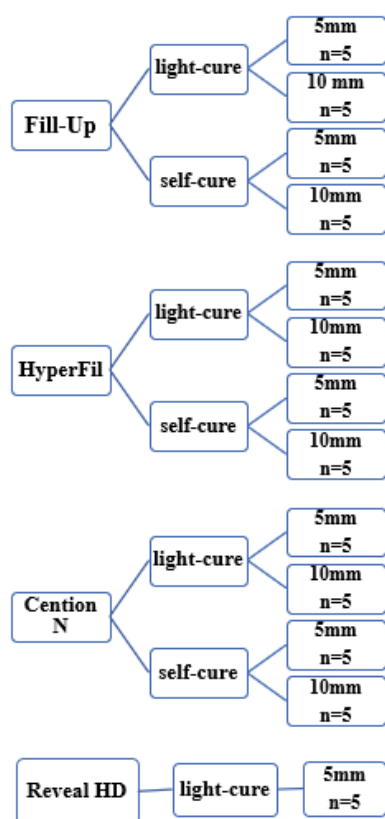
Fill-Up

light-cure

5mm
n=5

10 mm
n=5

self-cure

5mm
n=5

10mm
n=5

HyperFil

light-cure

5mm
n=5

10mm
n=5

self-cure

5mm
n=5

10mm
n=5

Cention N

light-cure

5mm
n=5

10mm
n=5

self-cure

5mm
n=5

10mm
n=5

Reveal HD

light-cure

5mm
n=5